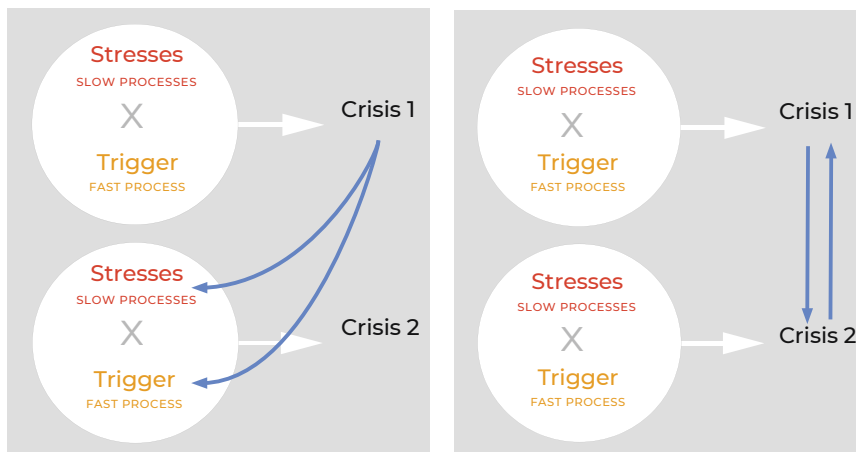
Stresses
SLOW PROCESSES
X
Trigger
FAST PROCESS

Crisis 1

Stresses
SLOW PROCESSES
X
Trigger
FAST PROCESS

Crisis 2

Stresses
SLOW PROCESSES
X
Trigger
FAST PROCESS

Crisis 1

Stresses
SLOW PROCESSES
X
Trigger
FAST PROCESS

Crisis 2